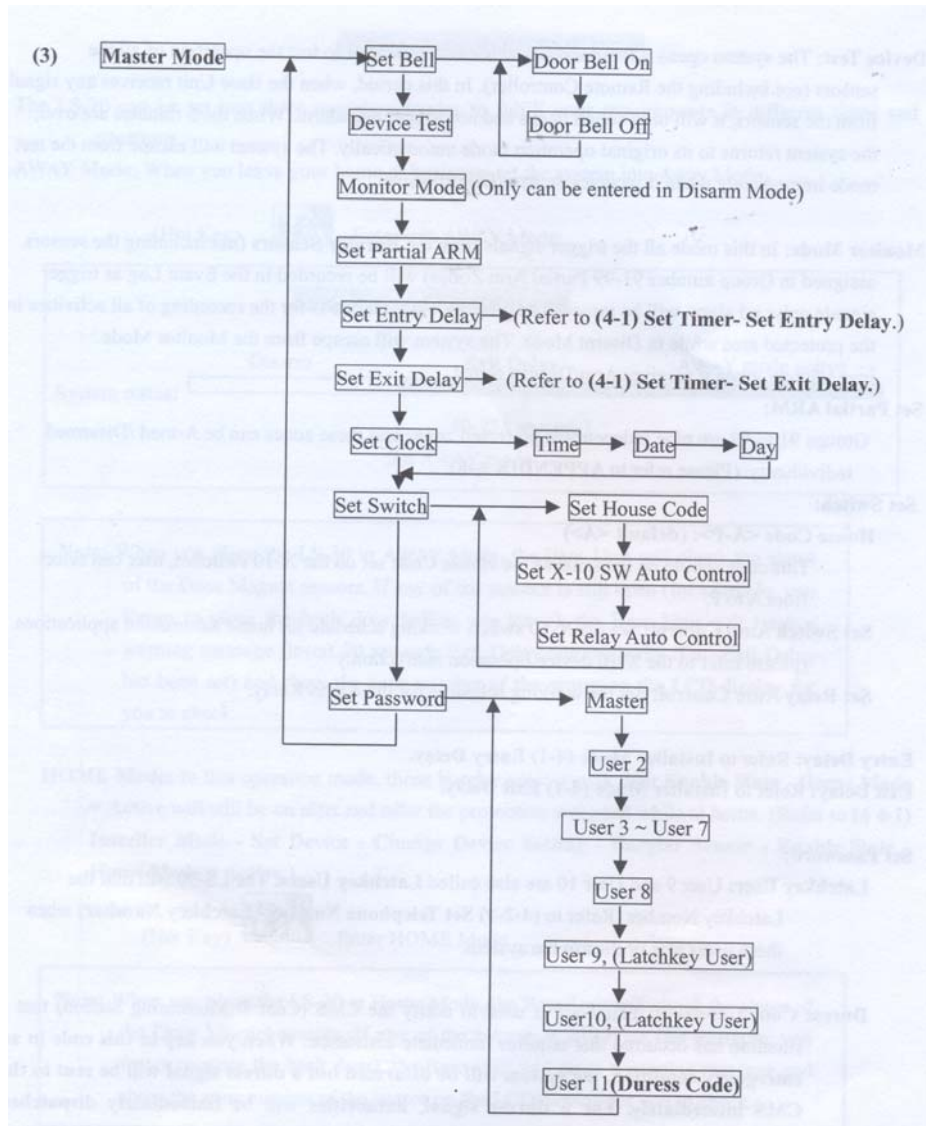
(3) Master Mode

Set Bell

Door Bell On

Door Bell Off

Device Test

Monitor Mode (Only can be entered in Disarm Mode)

Set Partial ARM

Set Entry Delay → (Refer to (4-1) Set Timer- Set Entry Delay.)

Set Exit Delay → (Refer to (4-1) Set Timer- Set Exit Delay.)

Set Clock

Time

Date

Day

Set Switch

Set House Code

Set X-10 SW Auto Control

Set Relay Auto Control

Set Password

Master

User 2

User 3 ~ User 7

User 8

User 9, (Latchkey User)

User10, (Latchkey User)

User 11(Duress Code)